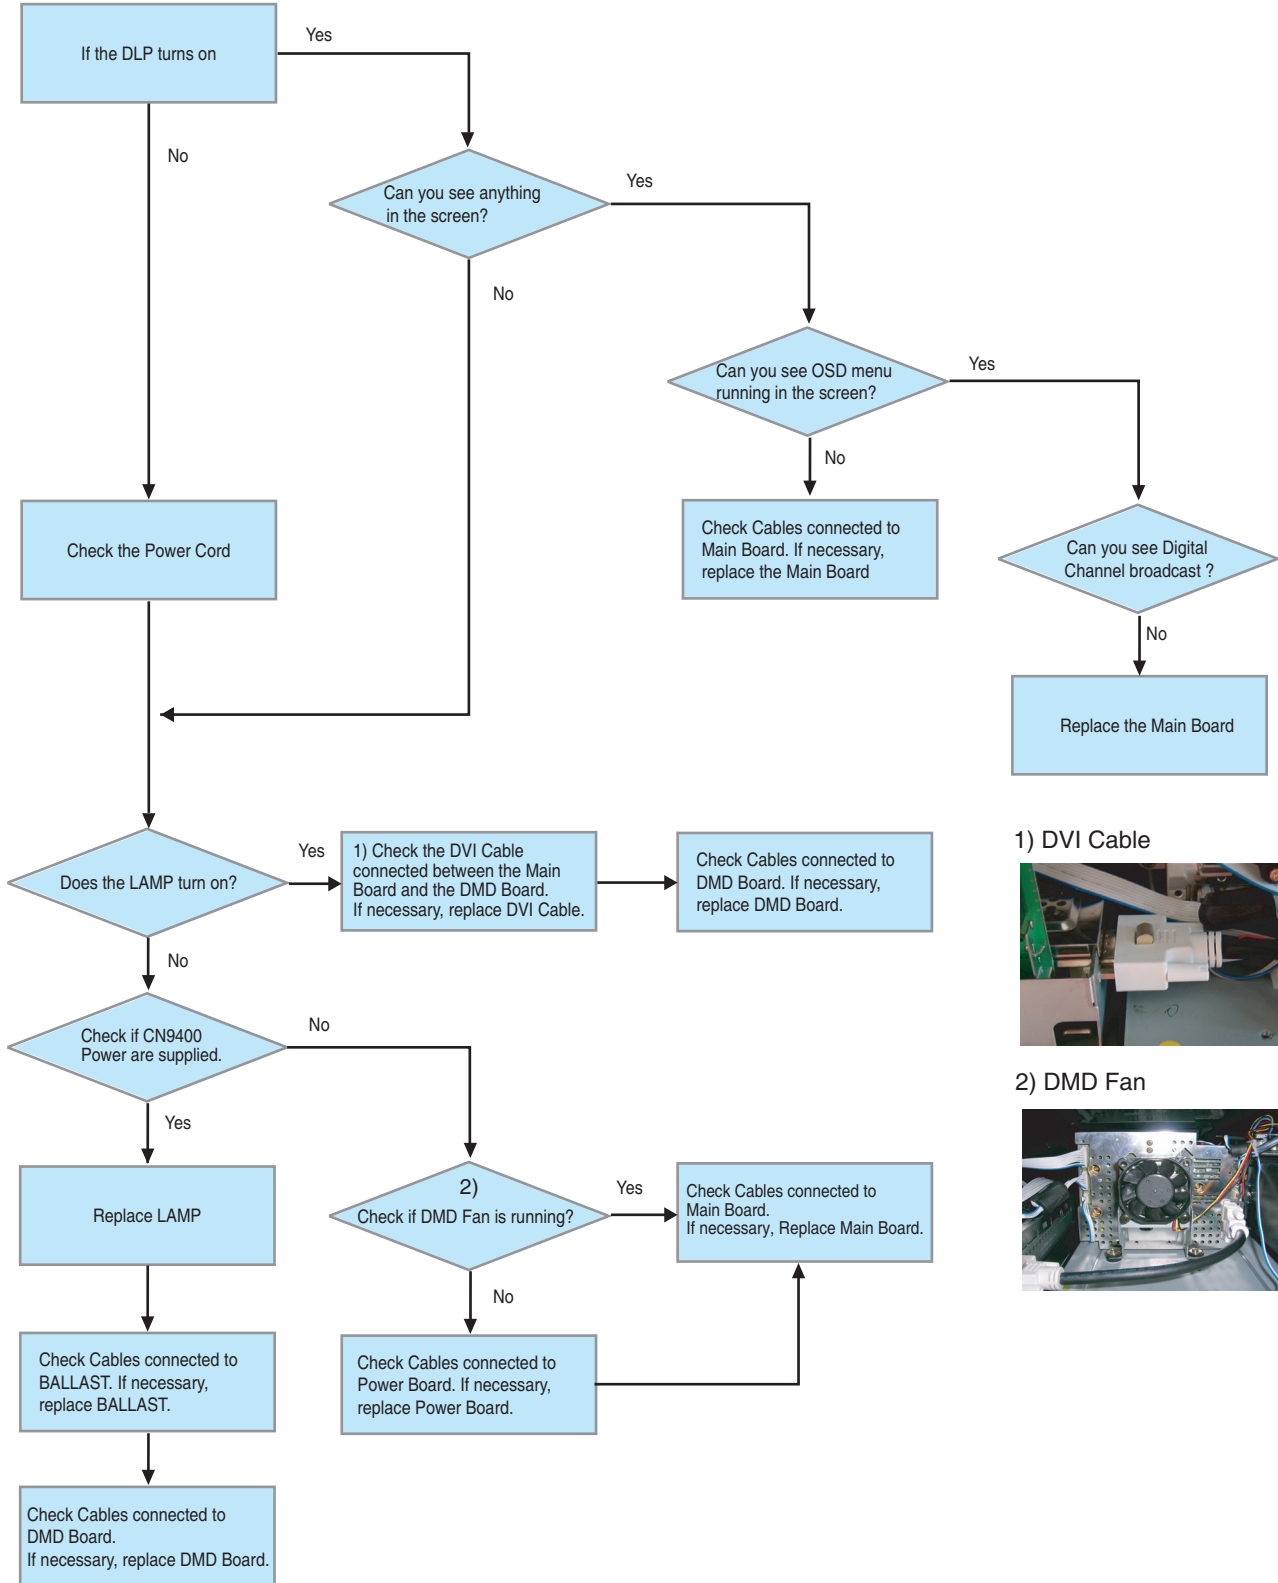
If the DLP turns on

Yes

No

Can you see anything in the screen?

Yes

No

Can you see OSD menu running in the screen?

Yes

No

Check Cables connected to Main Board. If necessary, replace the Main Board

Can you see Digital Channel broadcast ?

No

Replace the Main Board

Check the Power Cord

Does the LAMP turn on?

Yes

1) Check the DVI Cable connected between the Main Board and the DMD Board. If necessary, replace DVI Cable.

Check Cables connected to DMD Board. If necessary, replace DMD Board.

1) DVI Cable

No

Check if CN9400 Power are supplied.

No

Yes

2) DMD Fan

Replace LAMP

2) Check if DMD Fan is running?

Yes

Check Cables connected to Main Board. If necessary, Replace Main Board.

No

Check Cables connected to BALLAST. If necessary, replace BALLAST.

Check Cables connected to Power Board. If necessary, replace Power Board.

Check Cables connected to DMD Board. If necessary, replace DMD Board.